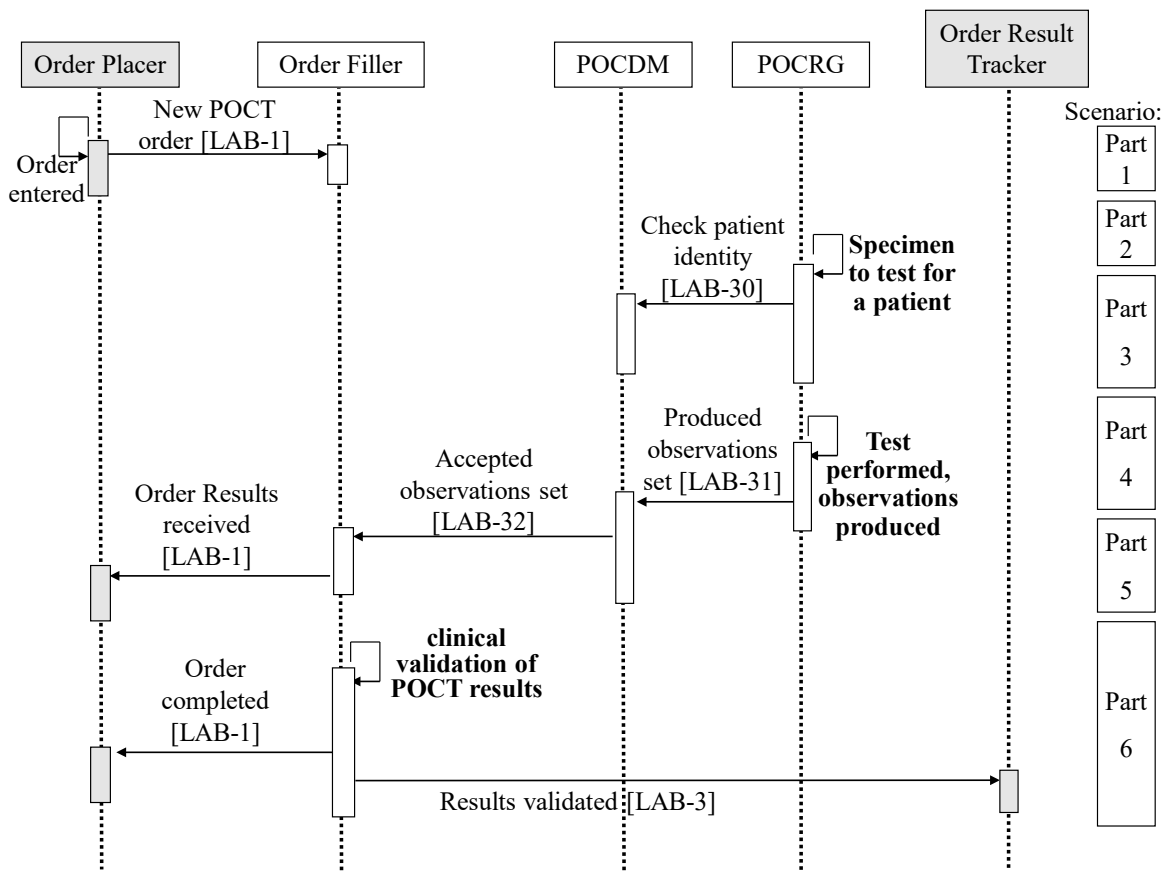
Order Placer

Order Filler

POCDM

POCRG

Order Result Tracker

Scenario:

New POCT order [LAB-1]

Order entered

Part 1

Part 2

Check patient identity [LAB-30]

Specimen to test for a patient

Part 3

Produced observations set [LAB-31]

Test performed, observations produced

Part 4

Accepted observations set [LAB-32]

Order Results received [LAB-1]

Part 5

clinical validation of POCT results

Order completed [LAB-1]

Part 6

Results validated [LAB-3]